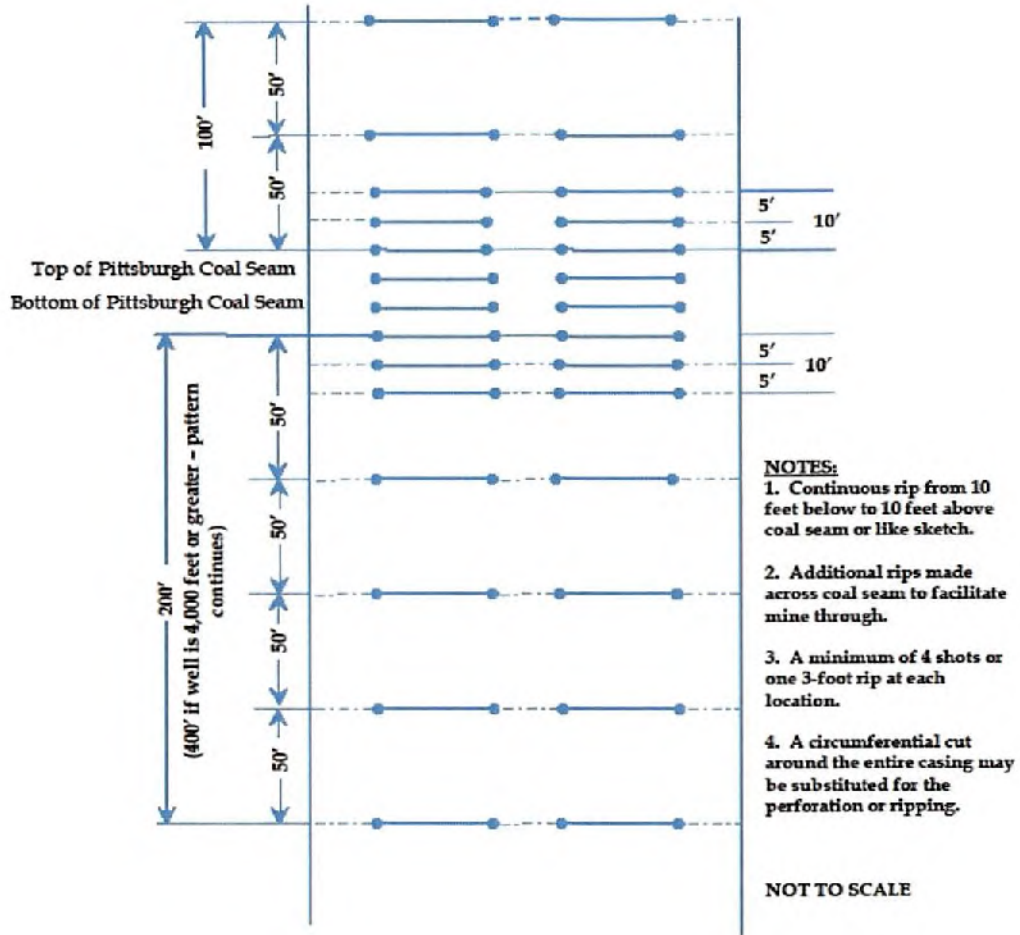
100'

50'

50'

5'

10'

5'

Top of Pittsburgh Coal Seam

Bottom of Pittsburgh Coal Seam

5'

10'

5'

200'
(400' if well is 4,000 feet or greater – pattern continues)

50'

50'

50'

50'

NOTES:
1. Continuous rip from 10 feet below to 10 feet above coal seam or like sketch.

2. Additional rips made across coal seam to facilitate mine through.

3. A minimum of 4 shots or one 3-foot rip at each location.

4. A circumferential cut around the entire casing may be substituted for the perforation or ripping.

NOT TO SCALE